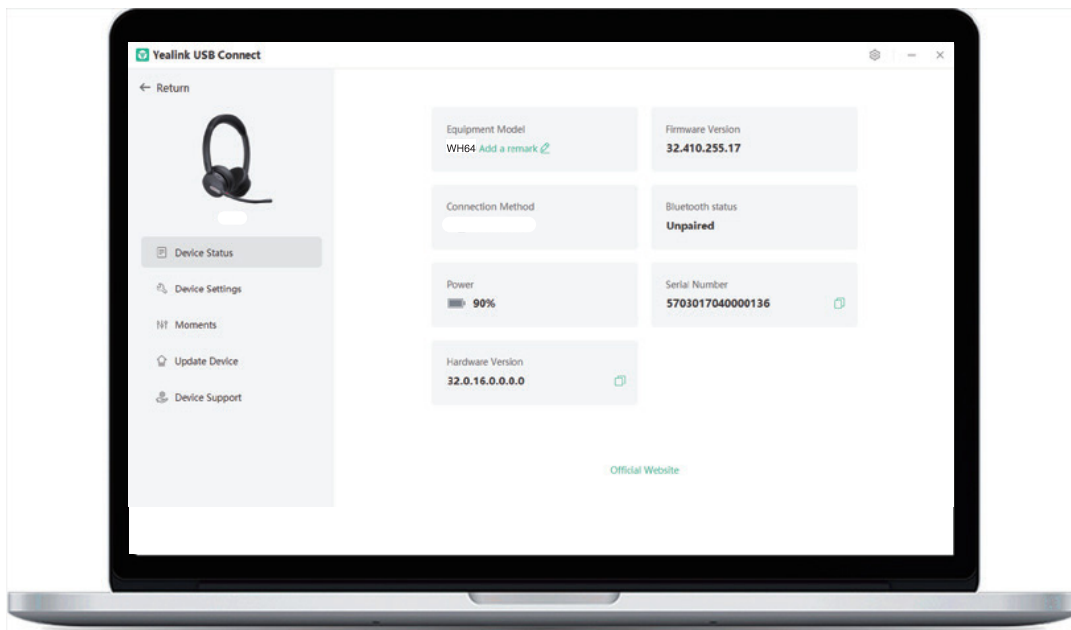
Yealink USB Connect

← Return

Device Status

Device Settings

Moments

Update Device

Device Support

Equipment Model
WH64 Add a remark

Firmware Version
32.410.255.17

Connection Method
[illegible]

Bluetooth status
Unpaired

Power
90%

Serial Number
5703017040000136

Hardware Version
32.0.16.0.0.0.0

Official Website